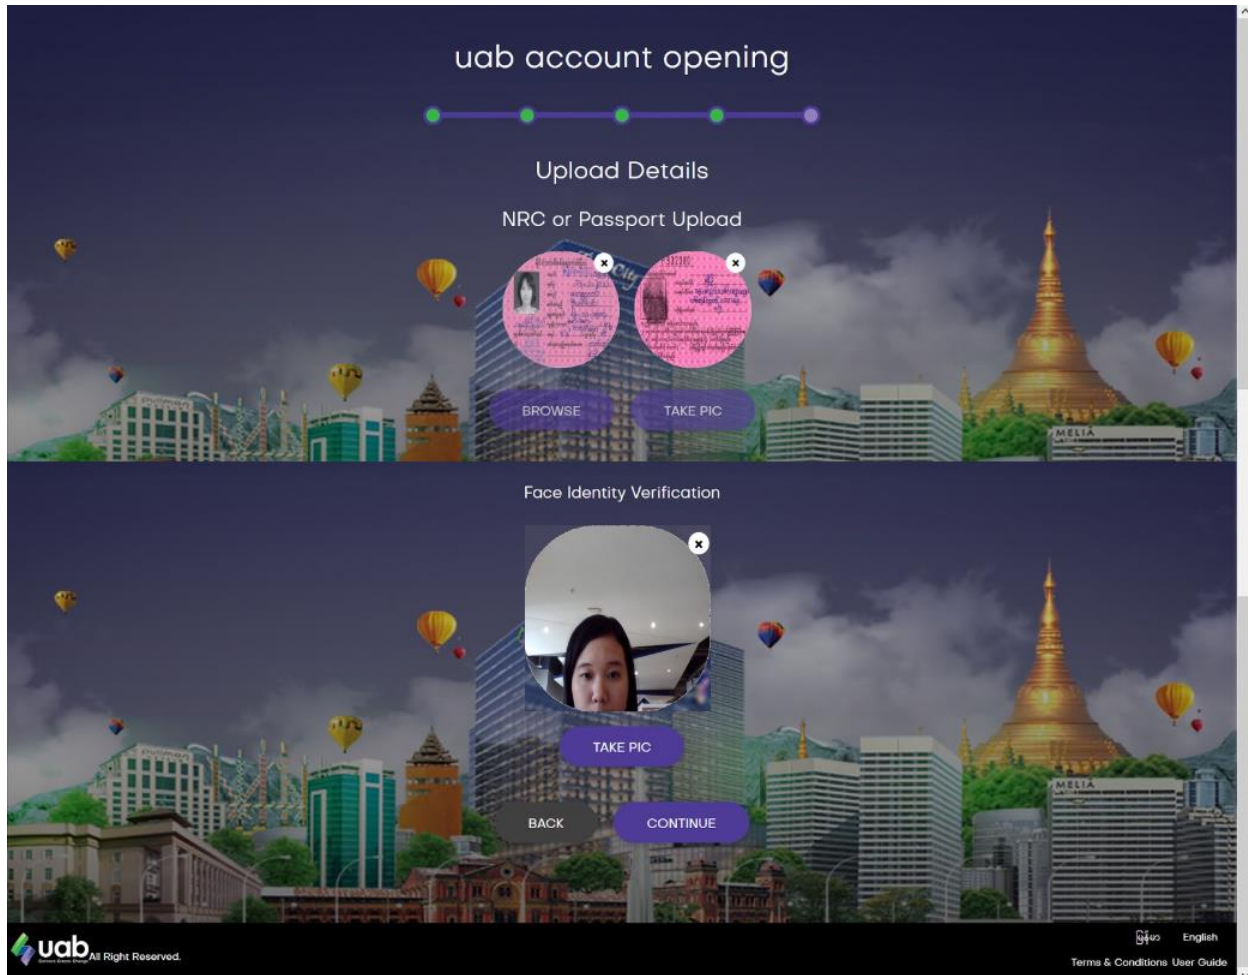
uab account opening

Upload Details

NRC or Passport Upload

BROWSE

TAKE PIC

MELIA

Face Identity Verification

TAKE PIC

BACK

CONTINUE

MELIA

uab All Right Reserved.

မြန်မာ English

Terms & Conditions User Guide